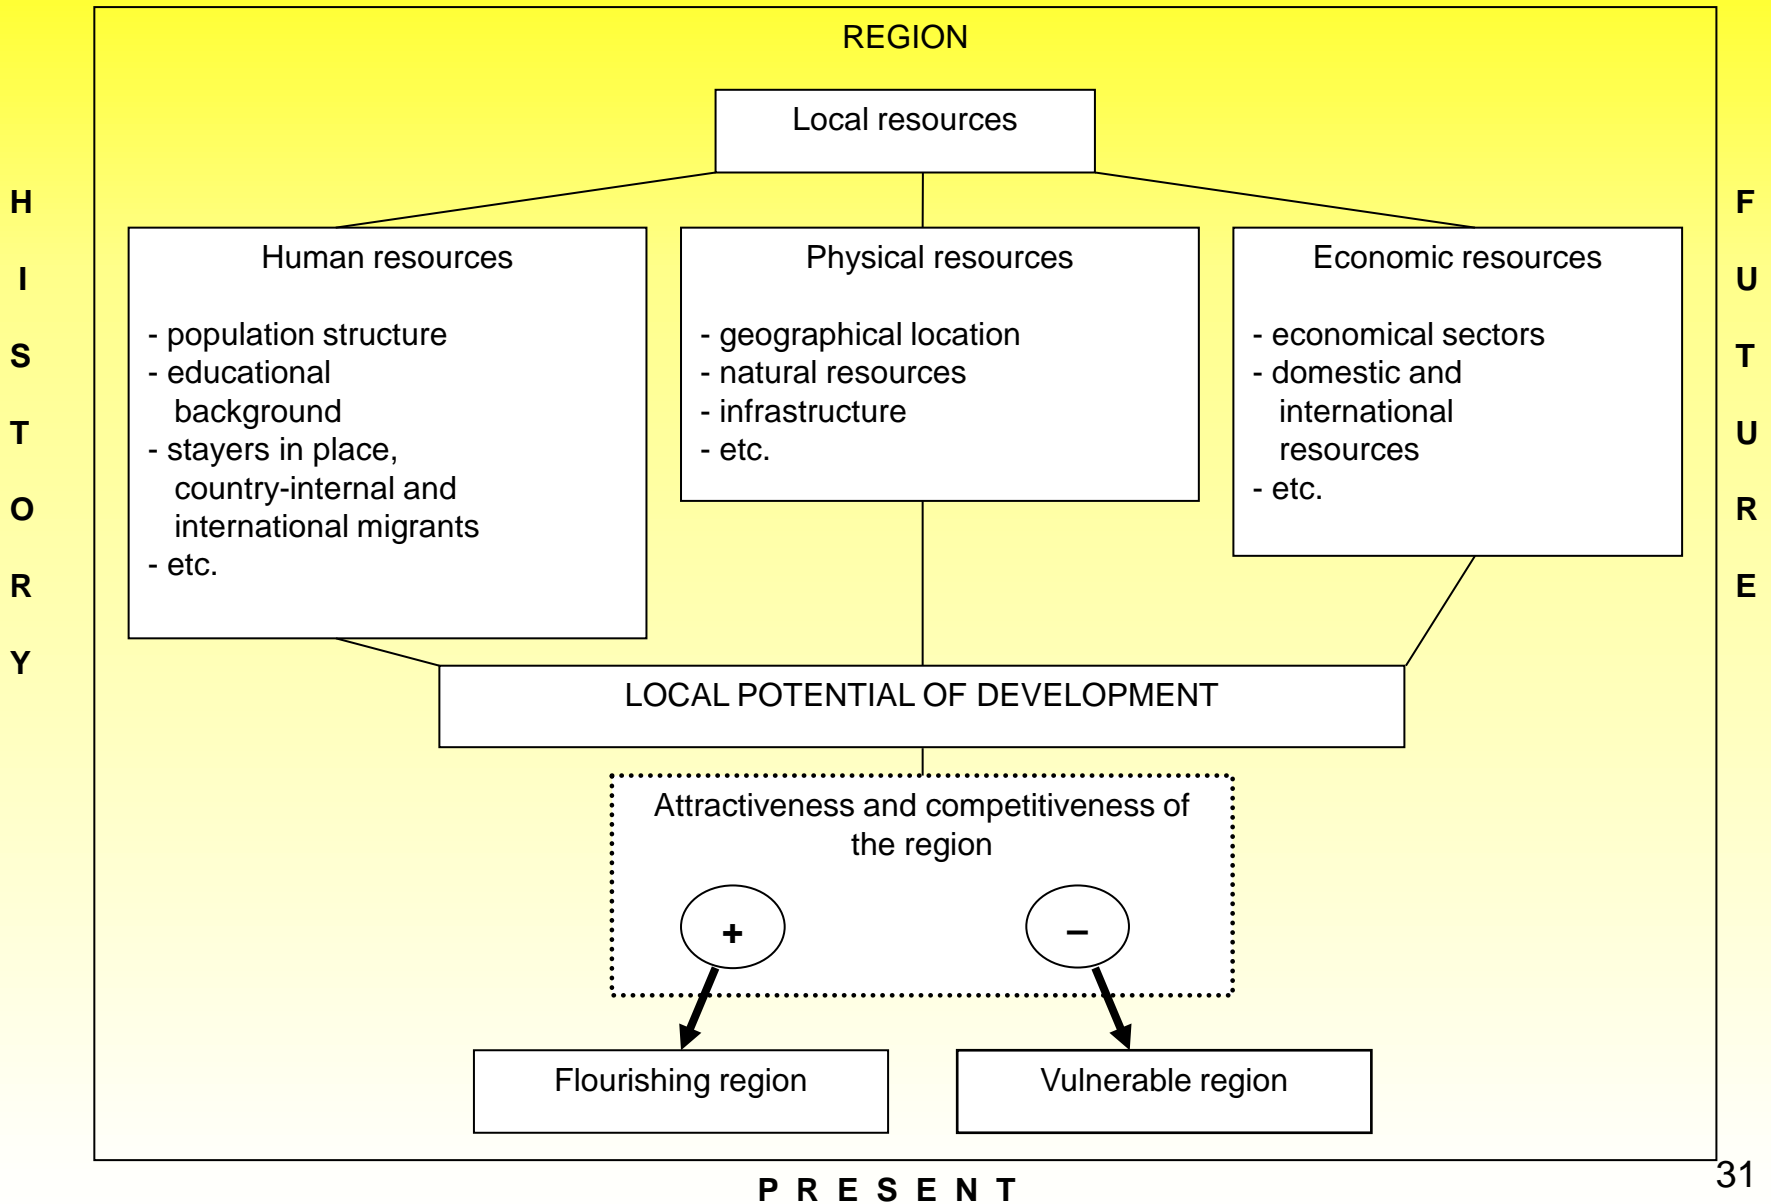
HISTORY

REGION

Local resources

Human resources

- population structure
- educational background
- stayers in place, country-internal and international migrants
- etc.

Physical resources

- geographical location
- natural resources
- infrastructure
- etc.

Economic resources

- economical sectors
- domestic and international resources
- etc.

LOCAL POTENTIAL OF DEVELOPMENT

Attractiveness and competitiveness of the region

+

–

Flourishing region

Vulnerable region

FUTURE

PRESENT

31